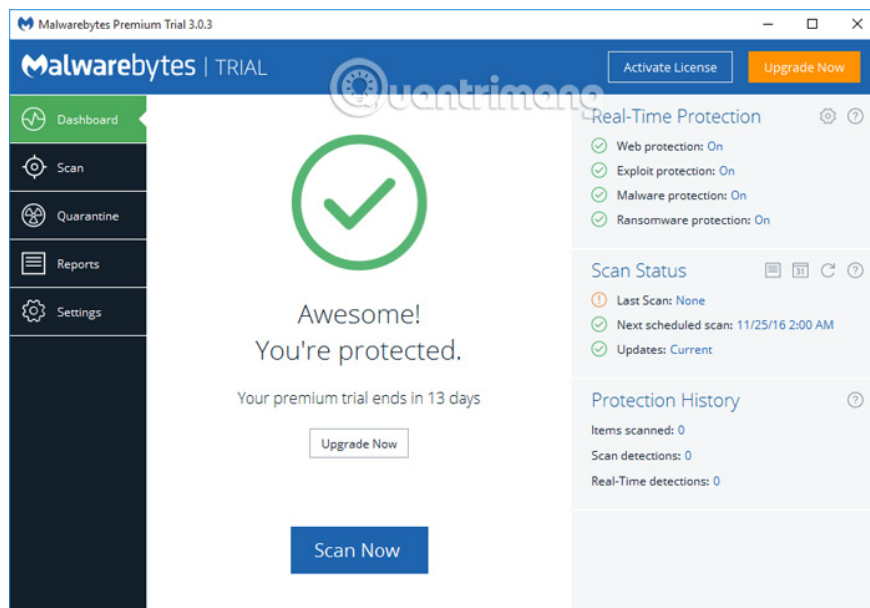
Malwarebytes Premium Trial 3.0.3

Malwarebytes | TRIAL

Activate License

Upgrade Now

Quantrimang

Dashboard

Scan

Quarantine

Reports

Settings

Awesome!
You're protected.

Your premium trial ends in 13 days

Upgrade Now

Scan Now

Real-Time Protection

Web protection: On

Exploit protection: On

Malware protection: On

Ransomware protection: On

Scan Status

31

Last Scan: None

Next scheduled scan: 11/25/16 2:00 AM

Updates: Current

Protection History

Items scanned: 0

Scan detections: 0

Real-Time detections: 0